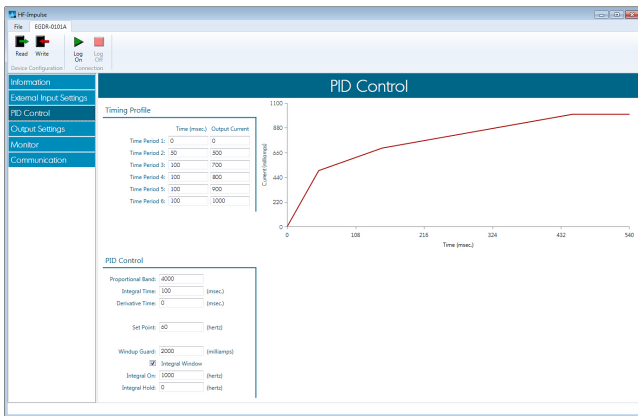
HF-Impulse

File EGDR-0101A

Read Write
Device Configuration

Log On Log Off
Connection

Information
External Input Settings
PID Control
Output Settings
Monitor
Communication

PID Control

Timing Profile

| | Time (msec.) | Output Current |
|---|---|---|
| Time Period 1: | 0 | 0 |
| Time Period 2: | 50 | 500 |
| Time Period 3: | 100 | 700 |
| Time Period 4: | 100 | 800 |
| Time Period 5: | 100 | 900 |
| Time Period 6: | 100 | 1000 |

1100
880
660
440
220
0
Current (milliamps)
0 108 216 324 432 540
Time (msec.)

PID Control

Proportional Band: 4000
Integral Time: 100 (msec.)
Derivative Time: 0 (msec.)

Set Point: 60 (hertz)

Windup Guard: 2000 (milliamps)
Integral Window
Integral On: 1000 (hertz)
Integral Hold: 0 (hertz)